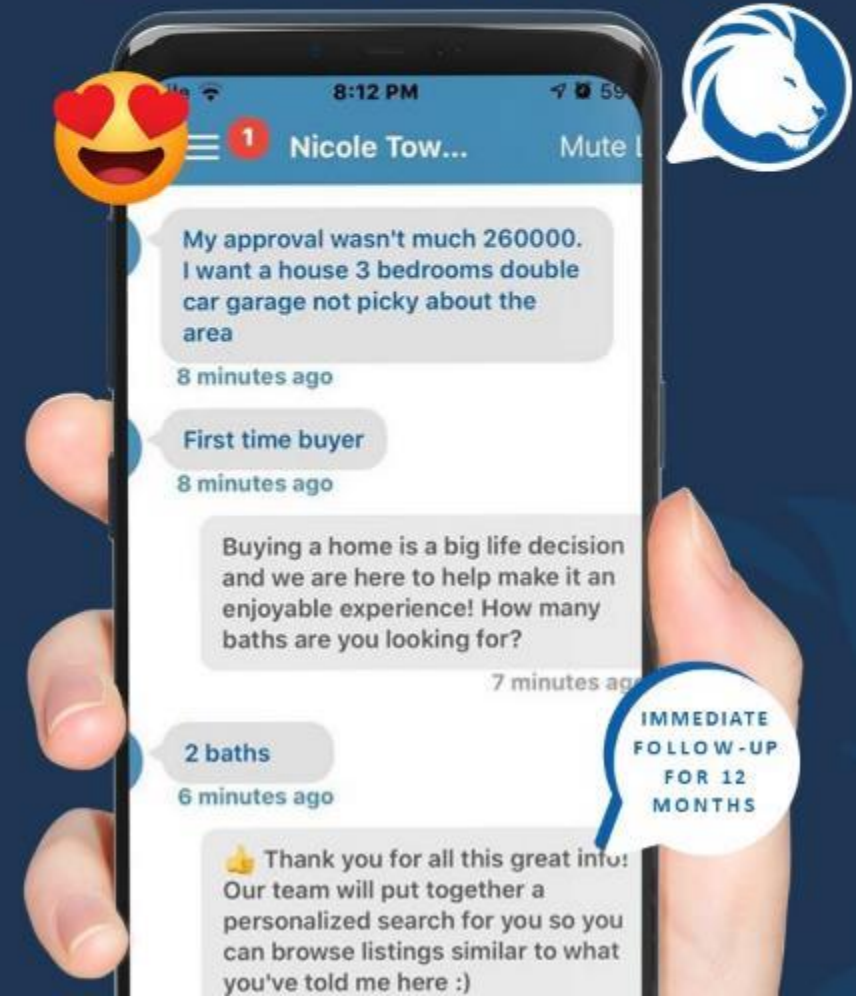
8:12 PM

59

1 Nicole Tow...

Mute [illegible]

My approval wasn't much 260000. I want a house 3 bedrooms double car garage not picky about the area

8 minutes ago

First time buyer

8 minutes ago

Buying a home is a big life decision and we are here to help make it an enjoyable experience! How many baths are you looking for?

7 minutes ag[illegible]

2 baths

6 minutes ago

IMMEDIATE FOLLOW-UP FOR 12 MONTHS

Thank you for all this great info! Our team will put together a personalized search for you so you can browse listings similar to what you've told me here :)